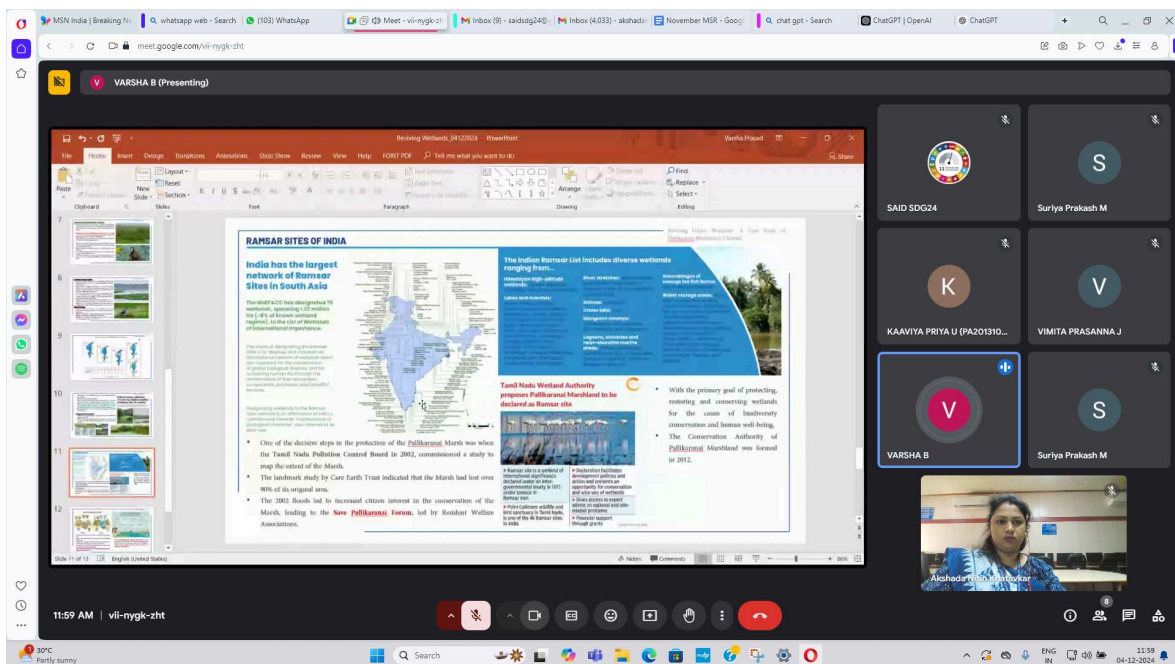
MSN India | Breaking Ne | whatsapp web - Search | (103) WhatsApp | Meet - vii-nygk-zht | Inbox (9) - saidsdg24@ | Inbox (4,033) - akshada | November MSR - Goog | chat gpt - Search | ChatGPT | OpenAI | ChatGPT

meet.google.com/vii-nygk-zht

V VARSHA B (Presenting)

Reviving Wetlands_04122024 - PowerPoint

Varsha Prasad

File Home Insert Design Transitions Animations Slide Show Review View Help FOXIT PDF Tell me what you want to do

Share

Paste Clipboard New Slide Layout Reset Section Slides Font Paragraph Arrange Drawing Find Replace Select Editing

7 8 9 10 11 12

RAMSAR SITES OF INDIA

India has the largest network of Ramsar Sites in South Asia

The Indian Ramsar List includes diverse wetlands ranging from...

Tamil Nadu Wetland Authority proposes Pallikaranai Marshland to be declared as Ramsar site

With the primary goal of protecting, restoring and conserving wetlands for the cause of biodiversity conservation and human well-being, The Conservation Authority of Pallikaranai Marshland was formed in 2012.

One of the decisive steps in the protection of the Pallikaranai Marsh was when the Tamil Nadu Pollution Control Board in 2002, commissioned a study to map the extent of the Marsh.

The landmark study by Care Earth Trust indicated that the Marsh had lost over 90% of its original area.

The 2002 floods led to increased citizen interest in the conservation of the Marsh, leading to the Save Pallikaranai Forum, led by Resident Welfare Associations.

Slide 11 of 13 English (United States) Notes Comments 86%

SAID SDG24
Suriya Prakash M
K
KAAVIYA PRIYA U (PA201310...
V
VIMITA PRASANNA J
V
VARSHA B
S
Suriya Prakash M
Akshada Nitin Khatavkar

11:59 AM | vii-nygk-zht

8

30°C Partly sunny
Search
ENG IN 11:59 04-12-2024